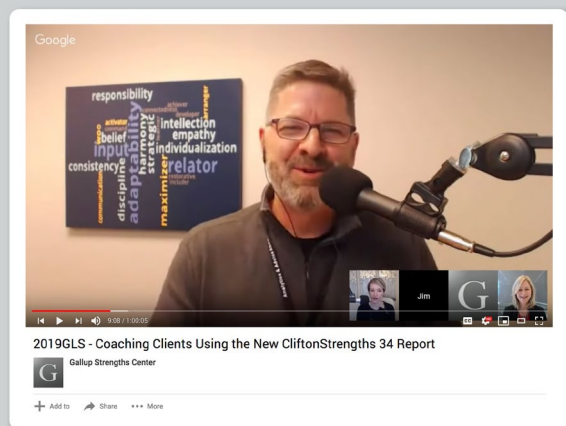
Google

responsibility
achiever
arranger
connectedness
belief
activator
intellection
empathy
input
individualization
consistency
harmony
strategic
relator
discipline
adaptability
maximizer
communication
restorative
includer

Jim

G

9:08 / 1:00:05

2019GLS - Coaching Clients Using the New CliftonStrengths 34 Report

G
Gallup Strengths Center

Add to
Share
More